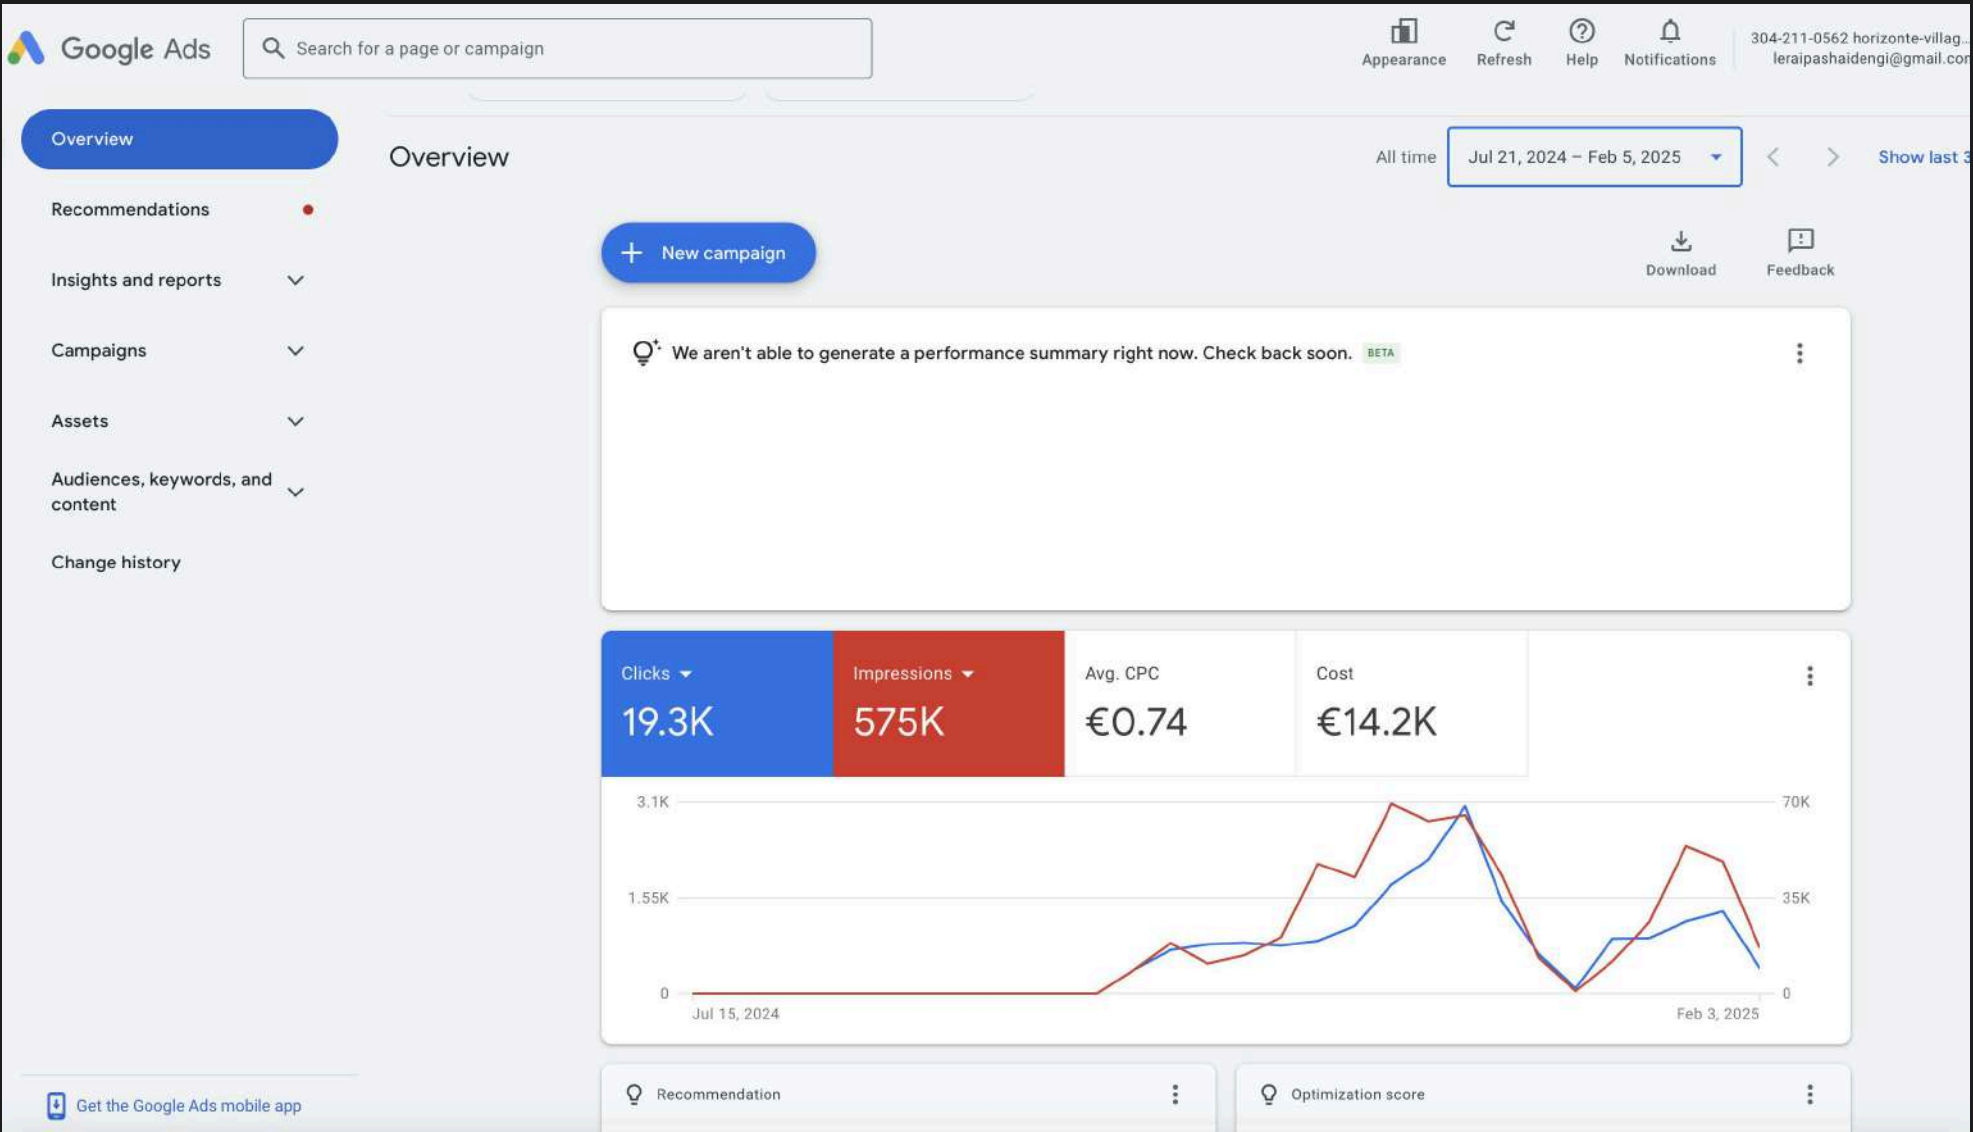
Google Ads

Search for a page or campaign

Appearance Refresh Help Notifications

304-211-0562 horizonte-villag
leraipashaidengi@gmail.con

Overview

Recommendations

Insights and reports

Campaigns

Assets

Audiences, keywords, and content

Change history

Get the Google Ads mobile app

Overview

All time Jul 21, 2024 – Feb 5, 2025

Show last 3

New campaign

Download Feedback

We aren't able to generate a performance summary right now. Check back soon. BETA

| Clicks | Impressions | Avg. CPC | Cost |
|---|---|---|---|
| 19.3K | 575K | €0.74 | €14.2K |

3.1K
1.55K
0
70K
35K
0
Jul 15, 2024
Feb 3, 2025

Recommendation

Optimization score